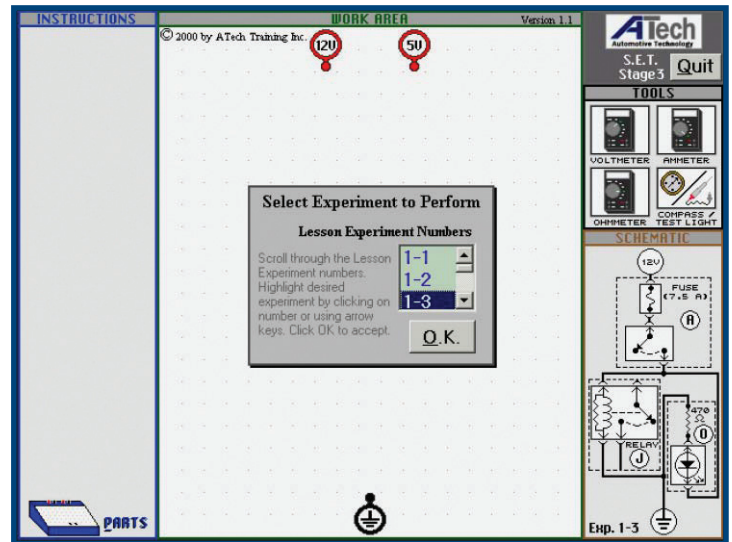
INSTRUCTIONS

WORK AREA

Version 1.1

© 2000 by ATech Training Inc.

12V

5V

ATech
Automotive Technology

S.E.T.
Stage3

Quit

TOOLS

VOLTMETER

AMMETER

OHMMETER

COMPASS / TEST LIGHT

SCHEMATIC

Select Experiment to Perform

Lesson Experiment Numbers

Scroll through the Lesson Experiment numbers. Highlight desired experiment by clicking on number or using arrow keys. Click OK to accept.

1-1
1-2
1-3

O.K.

12V

FUSE (7.5 A)

A

470

RELAY

J

O

PARTS

Exp. 1-3